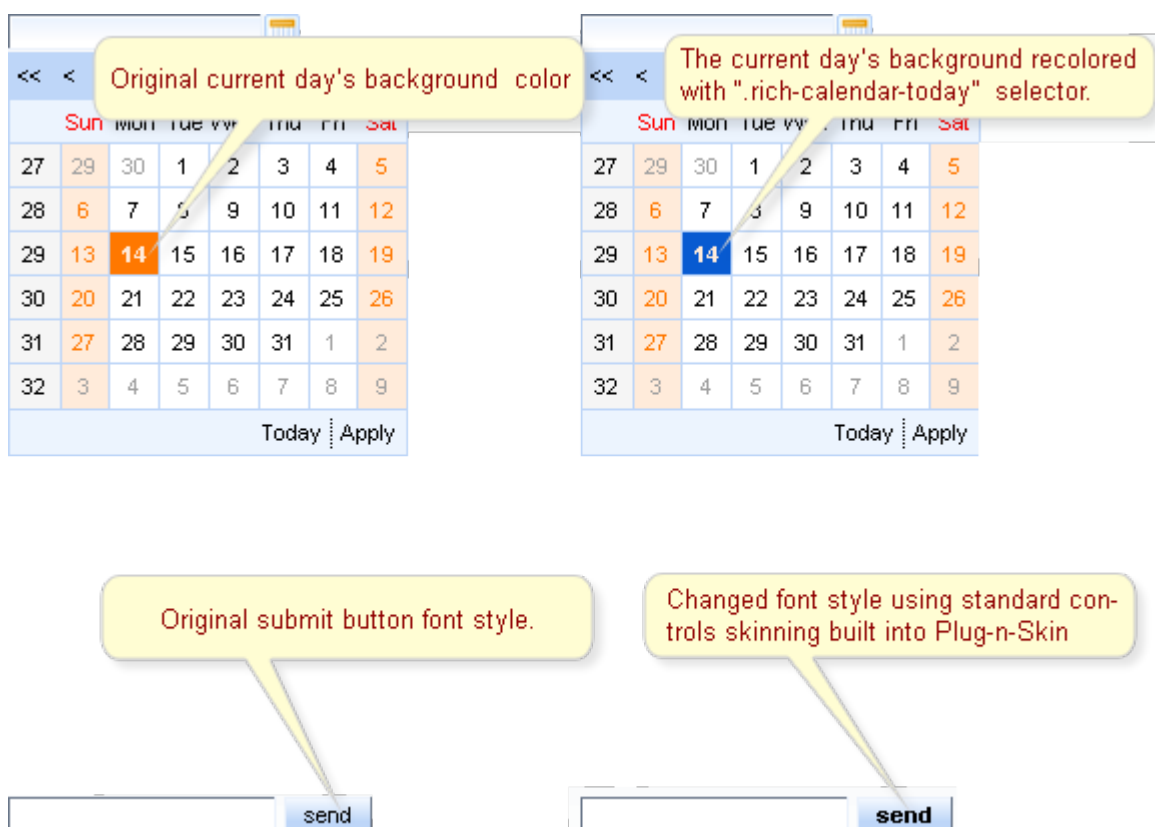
<< <

Original current day's background color

Sun Mon Tue Wed Thu Fri Sat

| | Sun | Mon | Tue | Wed | Thu | Fri | Sat |
|---|---|---|---|---|---|---|---|
| 27 | 29 | 30 | 1 | 2 | 3 | 4 | 5 |
| 28 | 6 | 7 | 8 | 9 | 10 | 11 | 12 |
| 29 | 13 | 14 | 15 | 16 | 17 | 18 | 19 |
| 30 | 20 | 21 | 22 | 23 | 24 | 25 | 26 |
| 31 | 27 | 28 | 29 | 30 | 31 | 1 | 2 |
| 32 | 3 | 4 | 5 | 6 | 7 | 8 | 9 |

Today Apply

<< <

The current day's background recolored with ".rich-calendar-today" selector.

| | Sun | Mon | Tue | Wed | Thu | Fri | Sat |
|---|---|---|---|---|---|---|---|
| 27 | 29 | 30 | 1 | 2 | 3 | 4 | 5 |
| 28 | 6 | 7 | 8 | 9 | 10 | 11 | 12 |
| 29 | 13 | 14 | 15 | 16 | 17 | 18 | 19 |
| 30 | 20 | 21 | 22 | 23 | 24 | 25 | 26 |
| 31 | 27 | 28 | 29 | 30 | 31 | 1 | 2 |
| 32 | 3 | 4 | 5 | 6 | 7 | 8 | 9 |

Today Apply

Original submit button font style.

send

Changed font style using standard controls skinning built into Plug-n-Skin

send